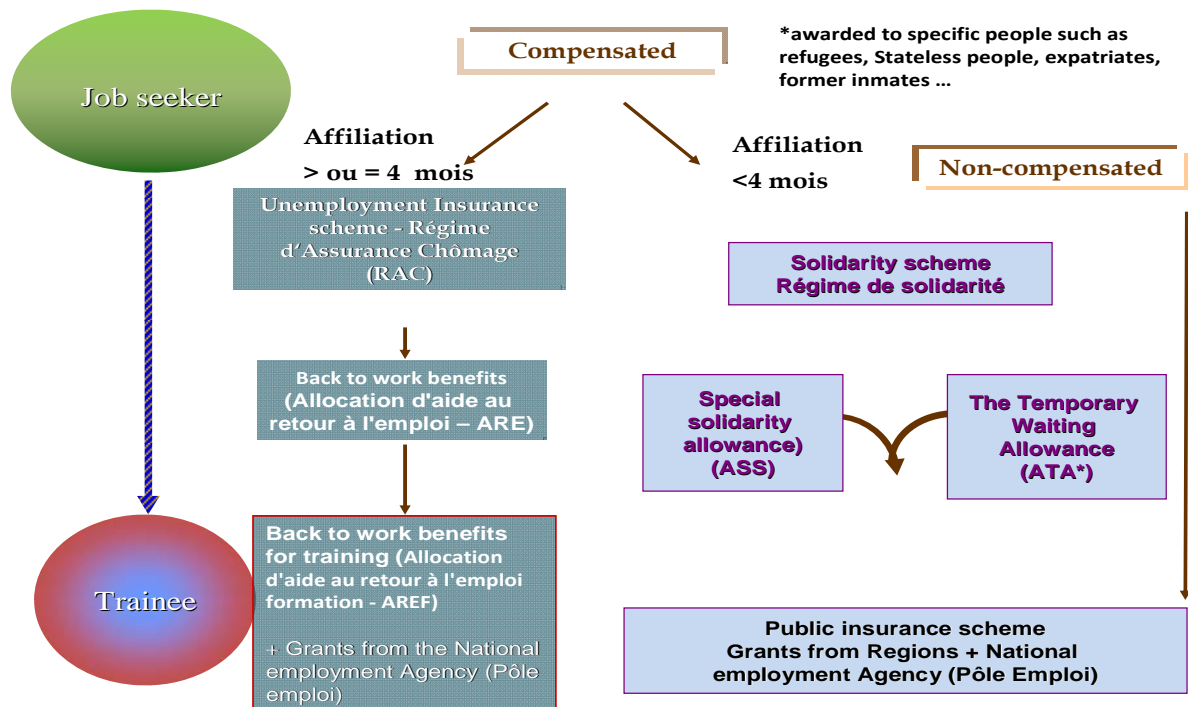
Job seeker

Compensated

*awarded to specific people such as refugees, Stateless people, expatriates, former inmates …

Affiliation

> ou = 4 mois

Affiliation

<4 mois

Non-compensated

Unemployment Insurance scheme - Régime d'Assurance Chômage (RAC)

Solidarity scheme
Régime de solidarité

Back to work benefits (Allocation d'aide au retour à l'emploi – ARE)

Special solidarity allowance) (ASS)

The Temporary Waiting Allowance (ATA*)

Trainee

Back to work benefits for training (Allocation d'aide au retour à l'emploi formation - AREF)

+ Grants from the National employment Agency (Pôle emploi)

Public insurance scheme
Grants from Regions + National employment Agency (Pôle Emploi)